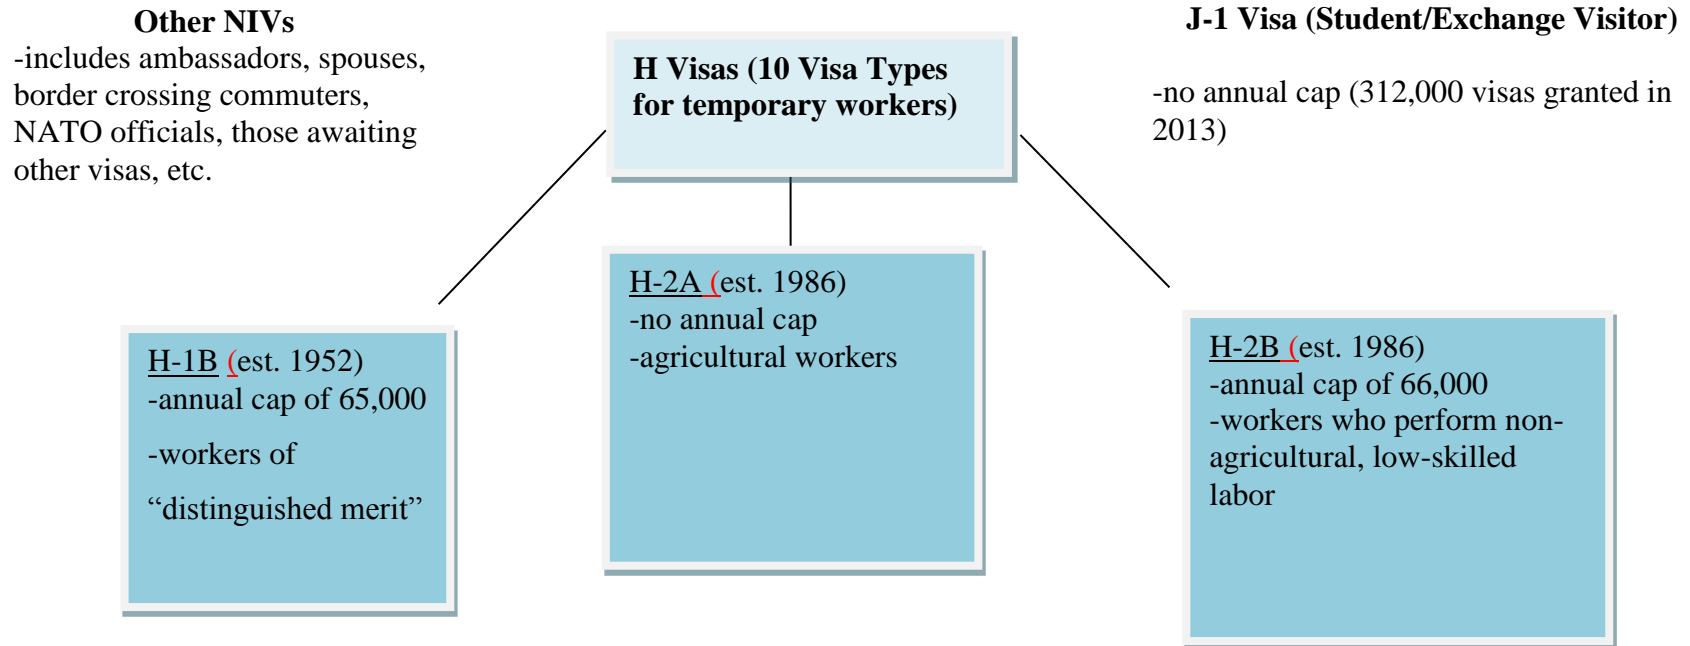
**Other NIVs**
-includes ambassadors, spouses, border crossing commuters, NATO officials, those awaiting other visas, etc.

**H Visas (10 Visa Types for temporary workers)**

**J-1 Visa (Student/Exchange Visitor)**

-no annual cap (312,000 visas granted in 2013)

H-1B (est. 1952)
-annual cap of 65,000
-workers of
"distinguished merit"

H-2A (est. 1986)
-no annual cap
-agricultural workers

H-2B (est. 1986)
-annual cap of 66,000
-workers who perform non-agricultural, low-skilled labor